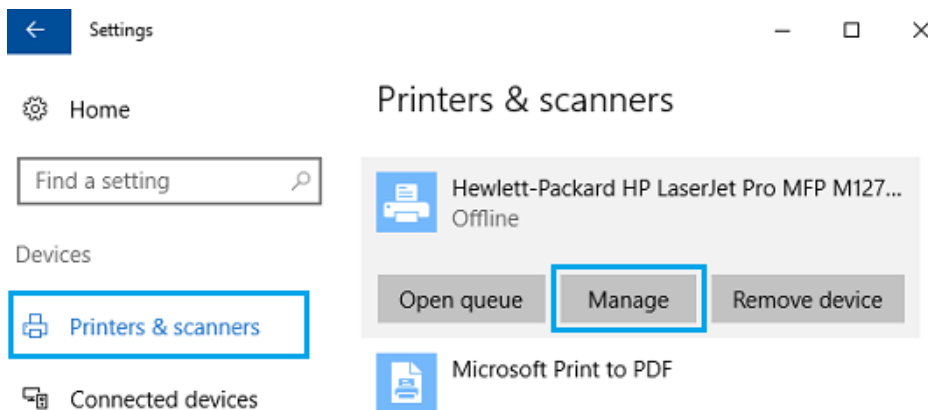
Settings

Home

Find a setting

Devices

Printers & scanners

Connected devices

Printers & scanners

Hewlett-Packard HP LaserJet Pro MFP M127...
Offline

Open queue

Manage

Remove device

Microsoft Print to PDF